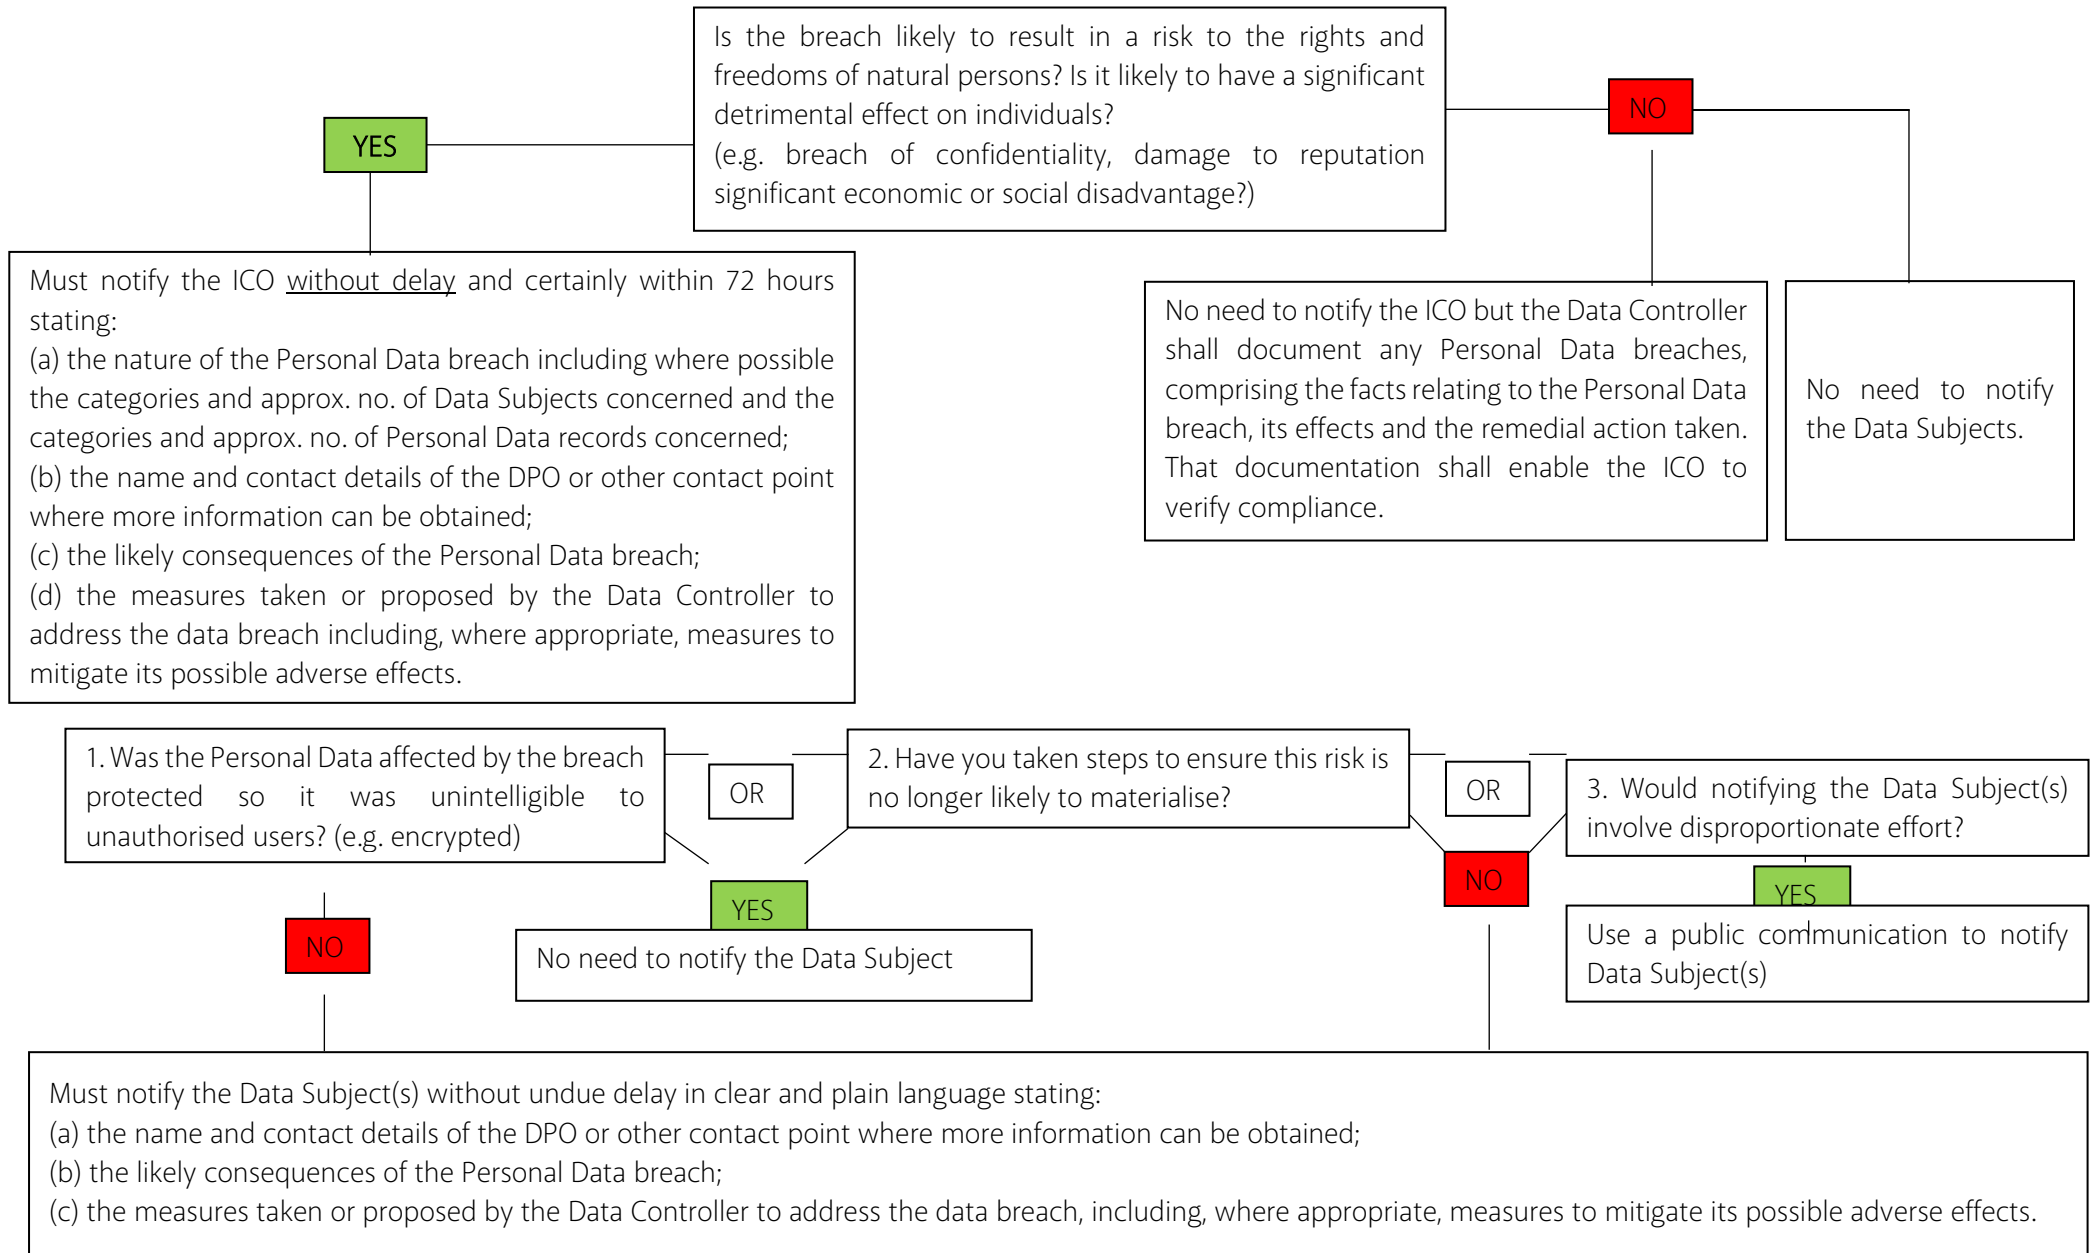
Is the breach likely to result in a risk to the rights and freedoms of natural persons? Is it likely to have a significant detrimental effect on individuals?
(e.g. breach of confidentiality, damage to reputation significant economic or social disadvantage?)

YES

NO

Must notify the ICO without delay and certainly within 72 hours stating:
(a) the nature of the Personal Data breach including where possible the categories and approx. no. of Data Subjects concerned and the categories and approx. no. of Personal Data records concerned;
(b) the name and contact details of the DPO or other contact point where more information can be obtained;
(c) the likely consequences of the Personal Data breach;
(d) the measures taken or proposed by the Data Controller to address the data breach including, where appropriate, measures to mitigate its possible adverse effects.

No need to notify the ICO but the Data Controller shall document any Personal Data breaches, comprising the facts relating to the Personal Data breach, its effects and the remedial action taken. That documentation shall enable the ICO to verify compliance.

No need to notify the Data Subjects.

1. Was the Personal Data affected by the breach protected so it was unintelligible to unauthorised users? (e.g. encrypted)

OR

2. Have you taken steps to ensure this risk is no longer likely to materialise?

OR

3. Would notifying the Data Subject(s) involve disproportionate effort?

NO

YES

NO

YES

No need to notify the Data Subject

Use a public communication to notify Data Subject(s)

Must notify the Data Subject(s) without undue delay in clear and plain language stating:
(a) the name and contact details of the DPO or other contact point where more information can be obtained;
(b) the likely consequences of the Personal Data breach;
(c) the measures taken or proposed by the Data Controller to address the data breach, including, where appropriate, measures to mitigate its possible adverse effects.